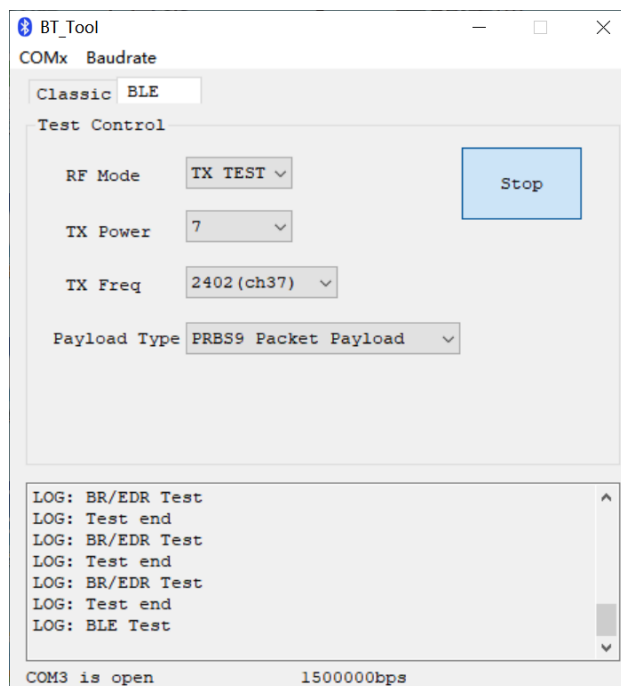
BT_Tool
COMx Baudrate
Classic BLE
Test Control
RF Mode TX TEST
TX Power 7
TX Freq 2402(ch37)
Payload Type PRBS9 Packet Payload
Stop
LOG: BR/EDR Test
LOG: Test end
LOG: BR/EDR Test
LOG: Test end
LOG: BR/EDR Test
LOG: Test end
LOG: BLE Test
COM3 is open 1500000bps